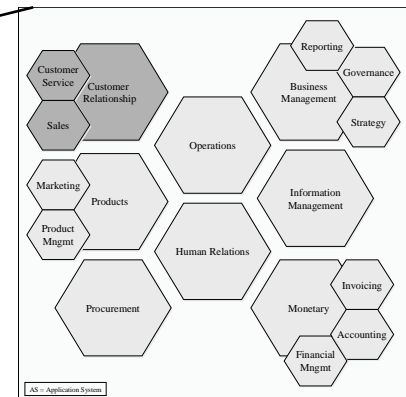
Customer Service
Customer Relationship
Sales
Reporting
Business Management
Governance
Strategy
Operations
Marketing
Products
Product Mngmt
Information Management
Human Relations
Procurement
Invoicing
Monetary
Accounting
Financial Mngmt
AS = Application System